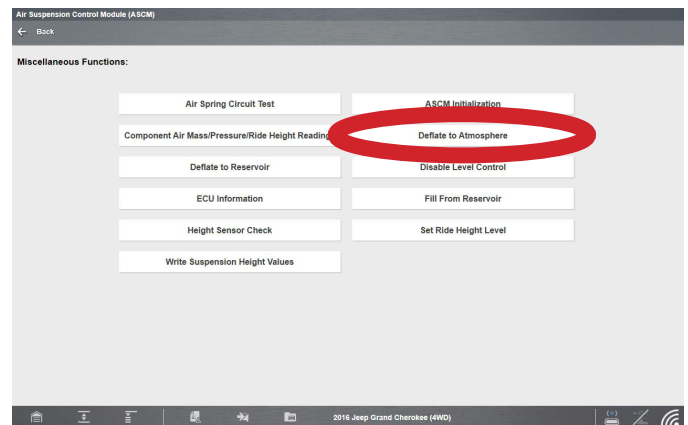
Air Suspension Control Module (ASCM)

Back

Miscellaneous Functions:

Air Spring Circuit Test

ASCM Initialization

Component Air Mass/Pressure/Ride Height Reading

Deflate to Atmosphere

Deflate to Reservoir

Disable Level Control

ECU Information

Fill From Reservoir

Height Sensor Check

Set Ride Height Level

Write Suspension Height Values

2016 Jeep Grand Cherokee (4WD)